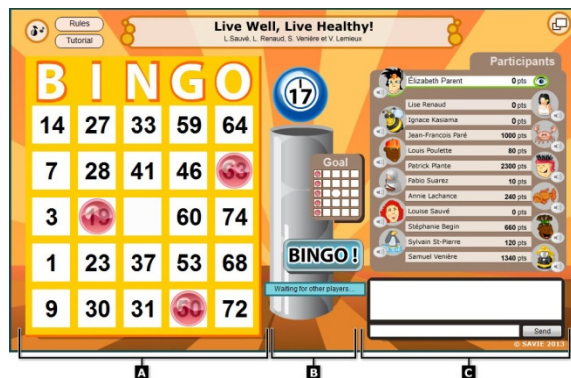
Rules
Tutorial
Live Well, Live Healthy!
L.Sauvé, L. Renaud, S. Venière et V. Lemieux

B I N G O

| 14 | 27 | 33 | 59 | 64 |
|---|---|---|---|---|
| 7 | 28 | 41 | 46 | 63 |
| 3 | 19 | | 60 | 74 |
| 1 | 23 | 37 | 53 | 68 |
| 9 | 30 | 31 | 50 | 72 |

17

Goal

BINGO!

Waiting for other players...

Participants

| Élizabeth Parent | 0 pts |
|---|---|
| Lise Renaud | 0 pts |
| Ignace Kasiama | 0 pts |
| Jean-Francois Paré | 1000 pts |
| Louis Poulette | 80 pts |
| Patrick Plante | 2300 pts |
| Fabio Suarez | 10 pts |
| Annie Lachance | 240 pts |
| Louise Sauvé | 0 pts |
| Stéphanie Begin | 660 pts |
| Sylvain St-Pierre | 120 pts |
| Samuel Venière | 1340 pts |

Send

© SAVIE 2013

A
B
C